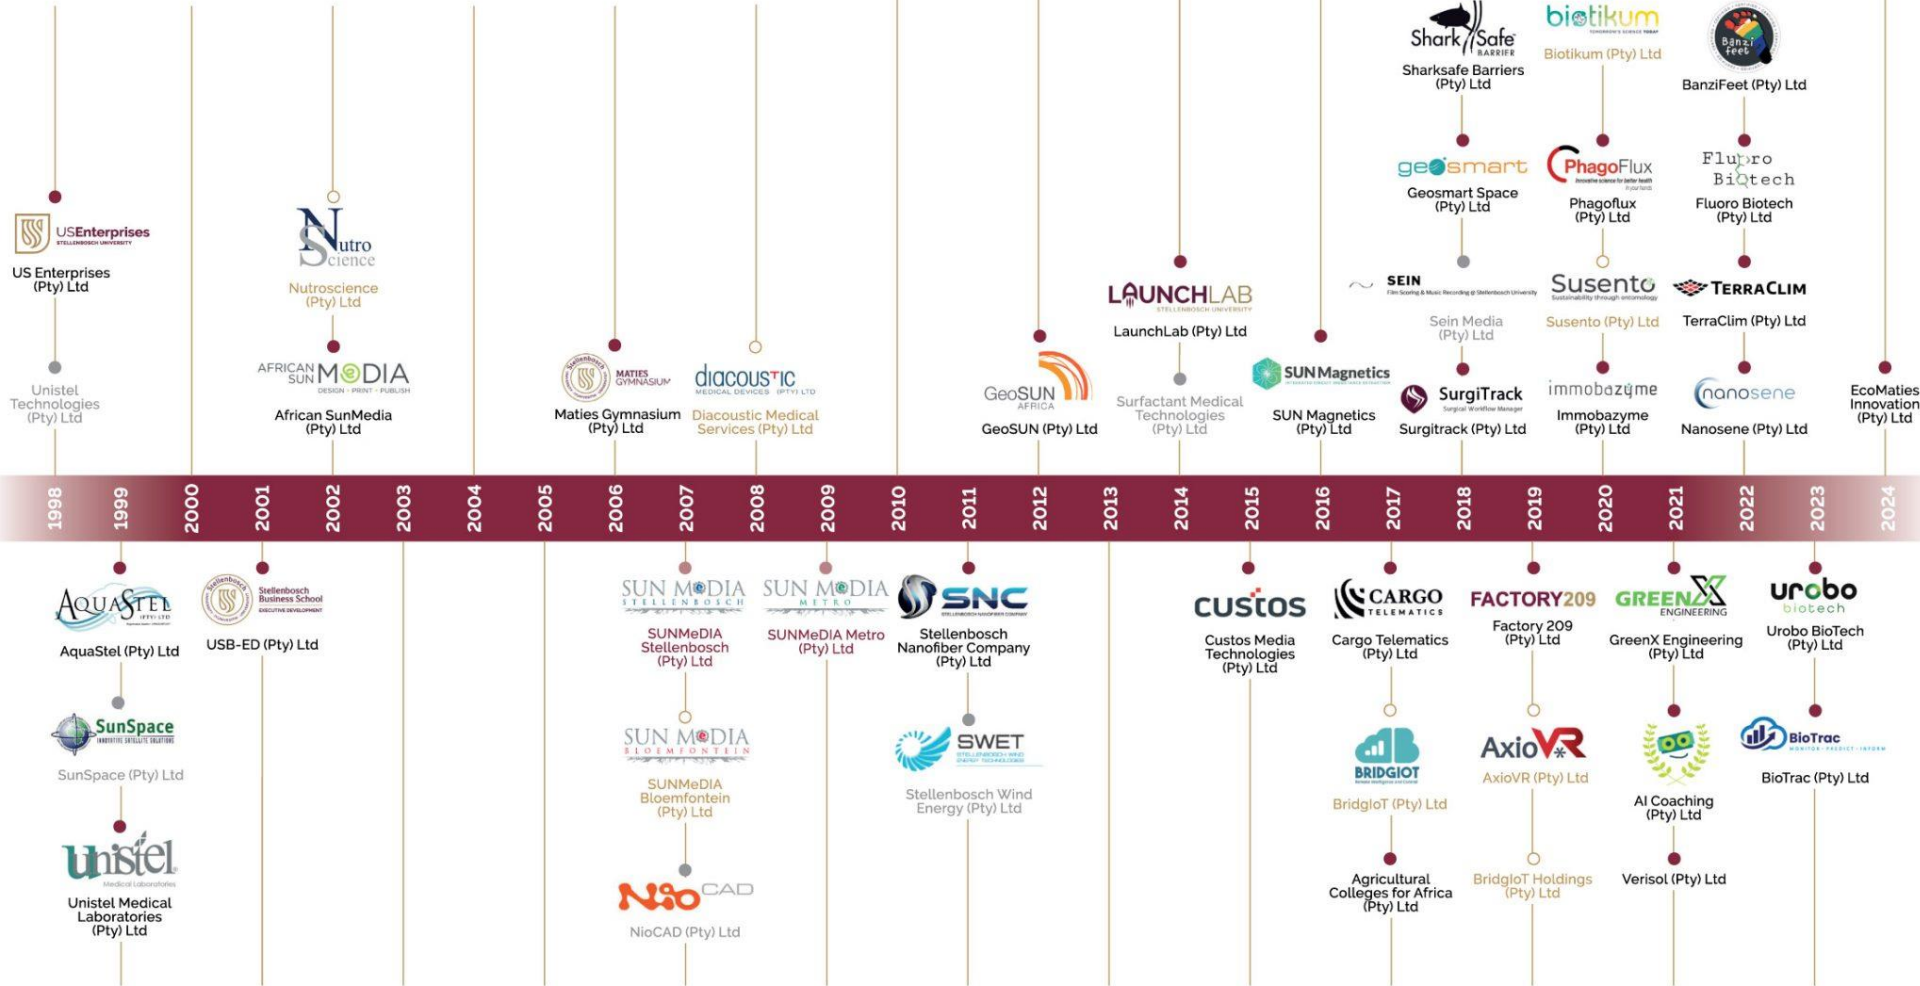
Shark Safe BARRIER
Sharksafe Barriers (Pty) Ltd

biotikum
Biotikum (Pty) Ltd

Banzi Feet
BanziFeet (Pty) Ltd

USEnterprises STELLENBOSCH UNIVERSITY
US Enterprises (Pty) Ltd

Unistel Technologies (Pty) Ltd

Nutro Science
Nutroscience (Pty) Ltd

AFRICAN SUN MEDIA DESIGN · PRINT · PUBLISH
African SunMedia (Pty) Ltd

MATIES GYMNASIUM
Maties Gymnasium (Pty) Ltd

diacoustic MEDICAL DEVICES (PTY) LTD
Diacoustic Medical Services (Pty) Ltd

GeoSUN AFRICA
GeoSUN (Pty) Ltd

LAUNCHLAB STELLENBOSCH UNIVERSITY
LaunchLab (Pty) Ltd

Surfactant Medical Technologies (Pty) Ltd

SUN Magnetics
SUN Magnetics (Pty) Ltd

geosmart
Geosmart Space (Pty) Ltd

SEIN
Sein Media (Pty) Ltd

SurgiTrack
Surgitrack (Pty) Ltd

PhagoFlux
Phagoflux (Pty) Ltd

Susento
Susento (Pty) Ltd

immobazyme
Immobazyme (Pty) Ltd

Fluoro Biotech
Fluoro Biotech (Pty) Ltd

TERRACLIM
TerraClim (Pty) Ltd

nanosene
Nanosene (Pty) Ltd

EcoMaties Innovation (Pty) Ltd

1998 1999 2000 2001 2002 2003 2004 2005 2006 2007 2008 2009 2010 2011 2012 2013 2014 2015 2016 2017 2018 2019 2020 2021 2022 2023 2024

AQUASTEL
AquaStel (Pty) Ltd

SunSpace
SunSpace (Pty) Ltd

unistel Medical Laboratories
Unistel Medical Laboratories (Pty) Ltd

Stellenbosch Business School EXECUTIVE DEVELOPMENT
USB-ED (Pty) Ltd

SUN MeDIA STELLENBOSCH
SUNMeDIA Stellenbosch (Pty) Ltd

SUN MeDIA BLOEMFONTEIN
SUNMeDIA Bloemfontein (Pty) Ltd

NioCAD
NioCAD (Pty) Ltd

SUN MeDIA METRO
SUNMeDIA Metro (Pty) Ltd

SNC
Stellenbosch Nanofiber Company (Pty) Ltd

SWET
Stellenbosch Wind Energy (Pty) Ltd

custos
Custos Media Technologies (Pty) Ltd

CARGO TELEMATICS
Cargo Telematics (Pty) Ltd

BRIDGIOT
BridgIoT (Pty) Ltd

Agricultural Colleges for Africa (Pty) Ltd

FACTORY209
Factory 209 (Pty) Ltd

AxioVR
AxioVR (Pty) Ltd

BridgIoT Holdings (Pty) Ltd

GREENX ENGINEERING
GreenX Engineering (Pty) Ltd

AI Coaching (Pty) Ltd

Verisol (Pty) Ltd

urobo biotech
Urobo BioTech (Pty) Ltd

BioTrac
BioTrac (Pty) Ltd